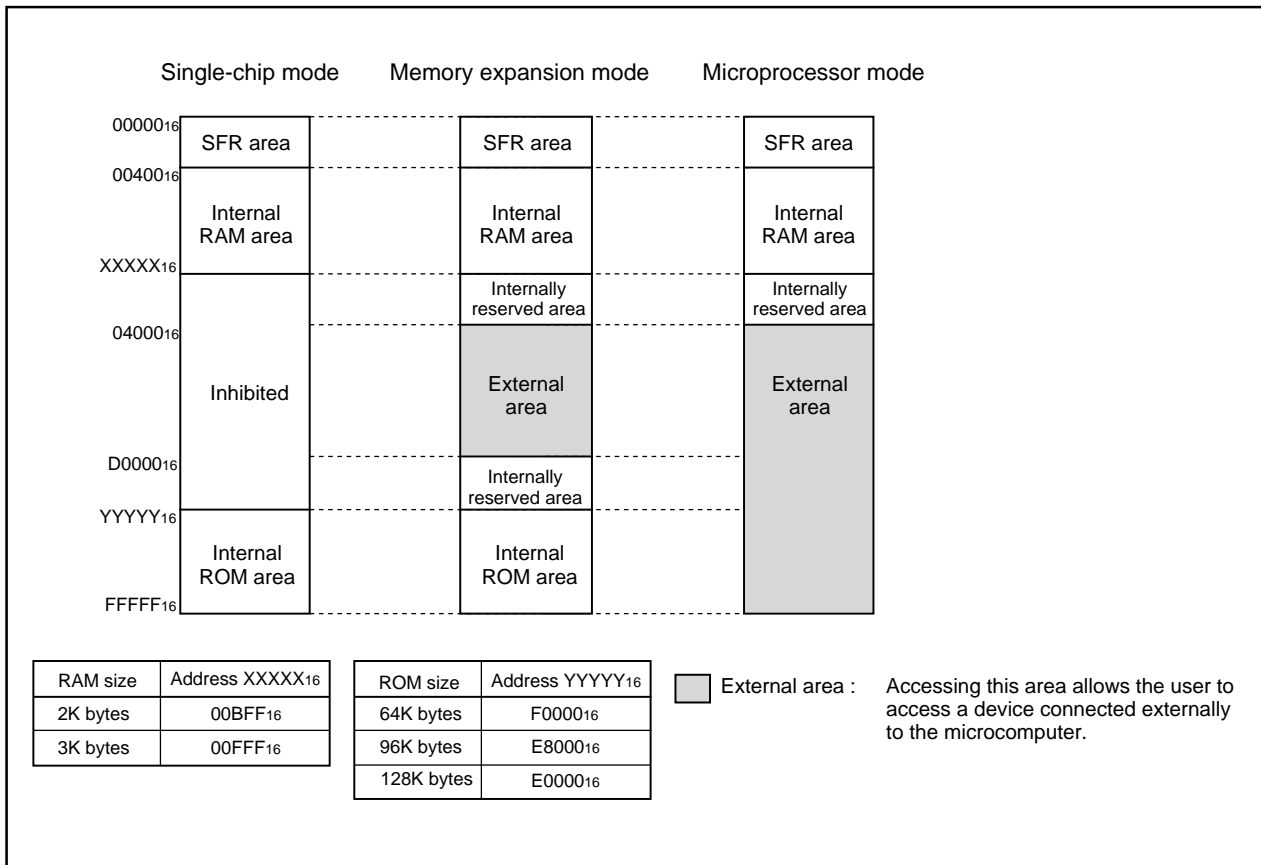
Single-chip mode Memory expansion mode Microprocessor mode

$00000_{16}$
$00400_{16}$
$XXXXX_{16}$
$04000_{16}$
$D0000_{16}$
$YYYYY_{16}$
$FFFFF_{16}$

SFR area
Internal RAM area
Inhibited
Internal ROM area

SFR area
Internal RAM area
Internally reserved area
External area
Internally reserved area
Internal ROM area

SFR area
Internal RAM area
Internally reserved area
External area

| RAM size | Address $XXXXX_{16}$ |
|---|---|
| 2K bytes | $00BFF_{16}$ |
| 3K bytes | $00FFF_{16}$ |

| ROM size | Address $YYYYY_{16}$ |
|---|---|
| 64K bytes | $F0000_{16}$ |
| 96K bytes | $E8000_{16}$ |
| 128K bytes | $E0000_{16}$ |

External area : Accessing this area allows the user to access a device connected externally to the microcomputer.